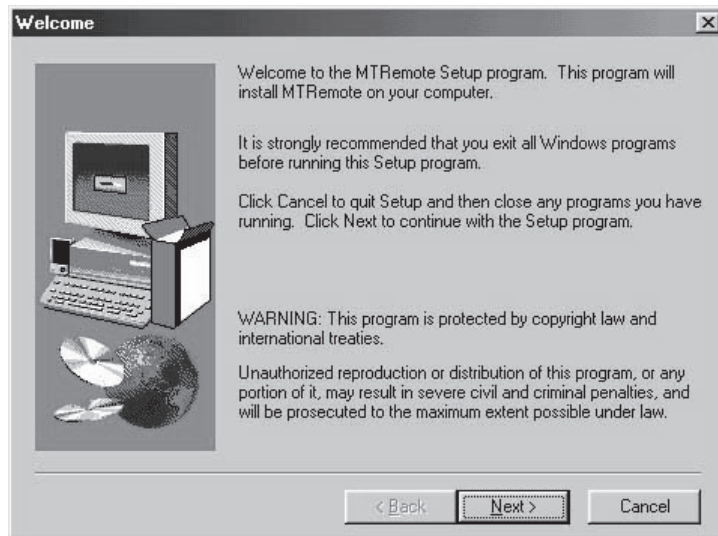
Welcome

×

Welcome to the MTRemote Setup program. This program will install MTRemote on your computer.

It is strongly recommended that you exit all Windows programs before running this Setup program.

Click Cancel to quit Setup and then close any programs you have running. Click Next to continue with the Setup program.

WARNING: This program is protected by copyright law and international treaties.

Unauthorized reproduction or distribution of this program, or any portion of it, may result in severe civil and criminal penalties, and will be prosecuted to the maximum extent possible under law.

< Back

Next >

Cancel